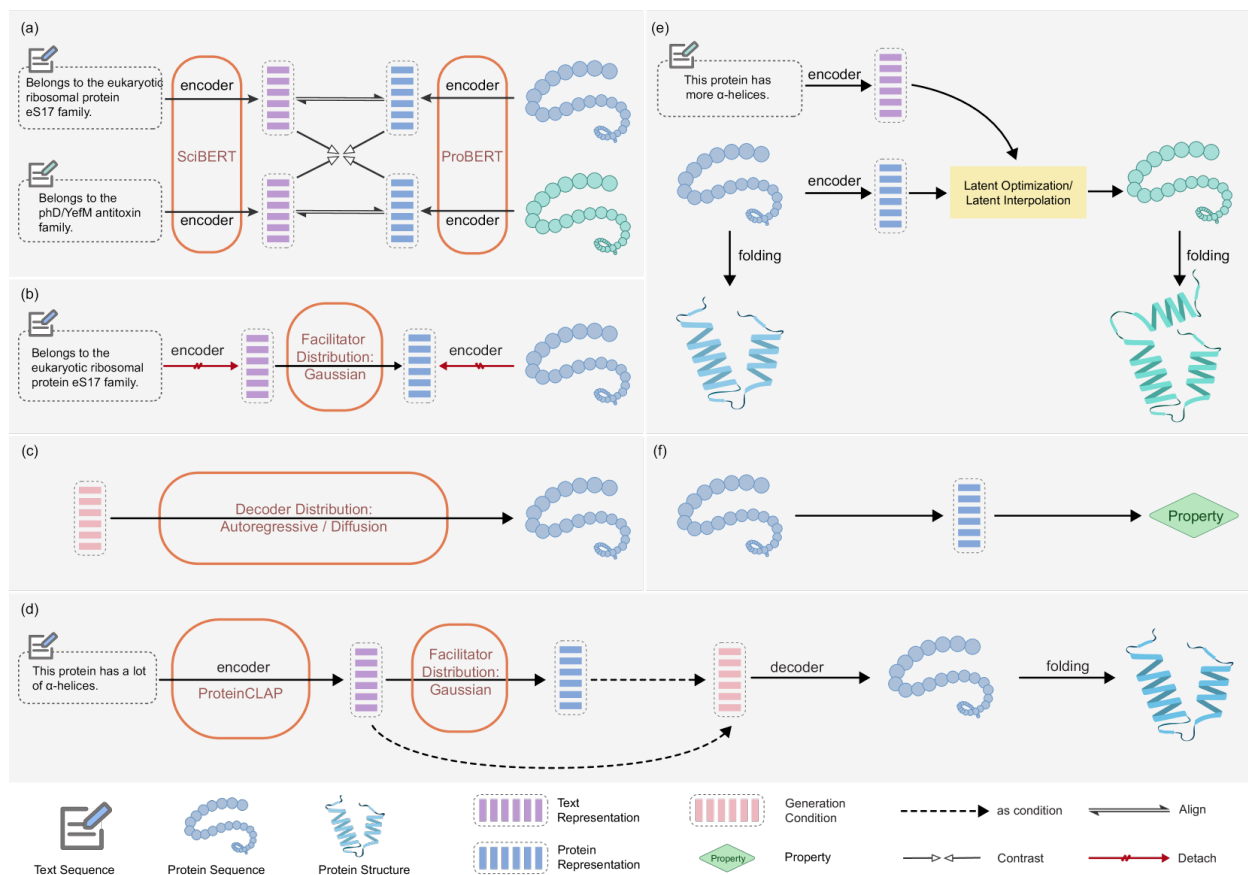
(a)

Belongs to the eukaryotic ribosomal protein eS17 family.

encoder

SciBERT

encoder

ProBERT

encoder

Belongs to the phD/YefM antitoxin family.

encoder

encoder

(b)

Belongs to the eukaryotic ribosomal protein eS17 family.

encoder

Facilitator Distribution: Gaussian

encoder

(c)

Decoder Distribution: Autoregressive / Diffusion

(d)

This protein has a lot of α-helices.

encoder

ProteinCLAP

Facilitator Distribution: Gaussian

decoder

folding

(e)

This protein has more α-helices.

encoder

encoder

Latent Optimization/ Latent Interpolation

folding

folding

(f)

Property

Text Sequence

Protein Sequence

Protein Structure

Text Representation

Protein Representation

Generation Condition

Property

Property

as condition

Contrast

Align

Detach